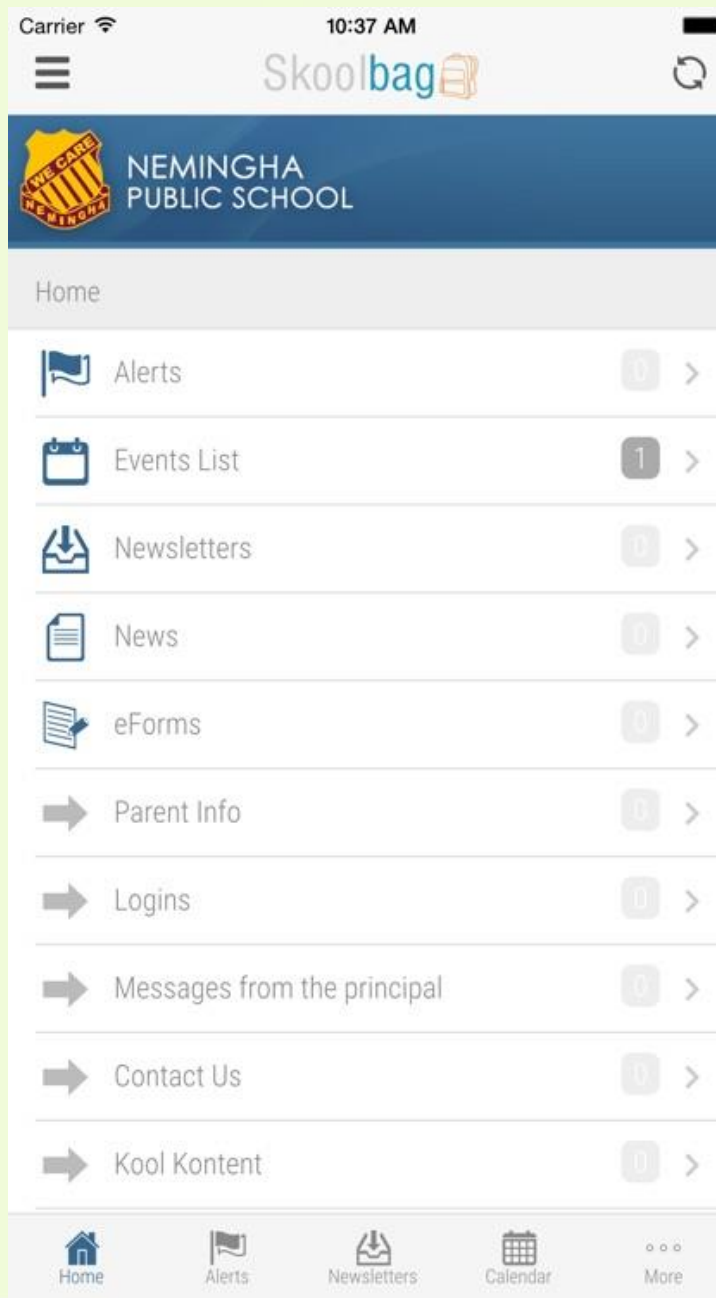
Carrier 10:37 AM

Skoolbag

WE CARE NEMINGHA

NEMINGHA PUBLIC SCHOOL

Home

Alerts 0 >

Events List 1 >

Newsletters 0 >

News 0 >

eForms 0 >

Parent Info 0 >

Logins 0 >

Messages from the principal 0 >

Contact Us 0 >

Kool Kontent 0 >

Home Alerts Newsletters Calendar More